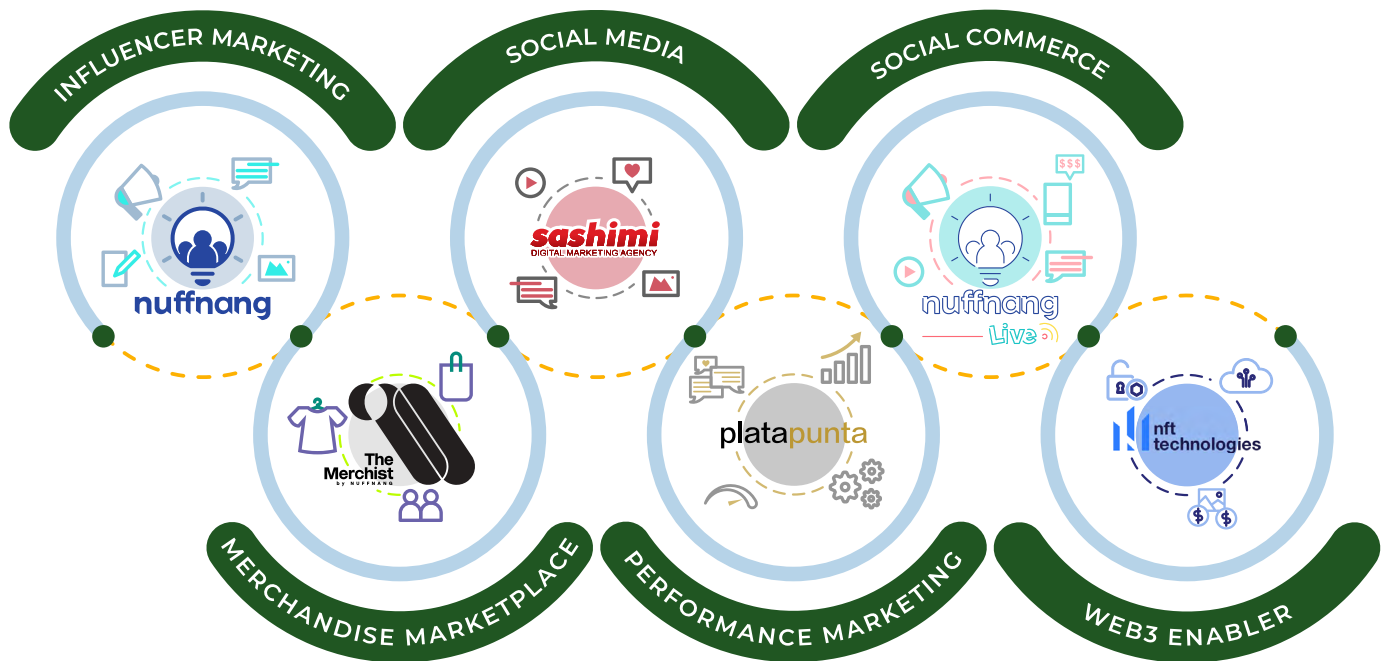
INFLUENCER MARKETING

nuffnang

SOCIAL MEDIA

sashimi
DIGITAL MARKETING AGENCY

SOCIAL COMMERCE

$$$

nuffnang
Live

The Merchist
by NUFFNANG

MERCHANDISE MARKETPLACE

platapunta

PERFORMANCE MARKETING

nft technologies

WEB3 ENABLER